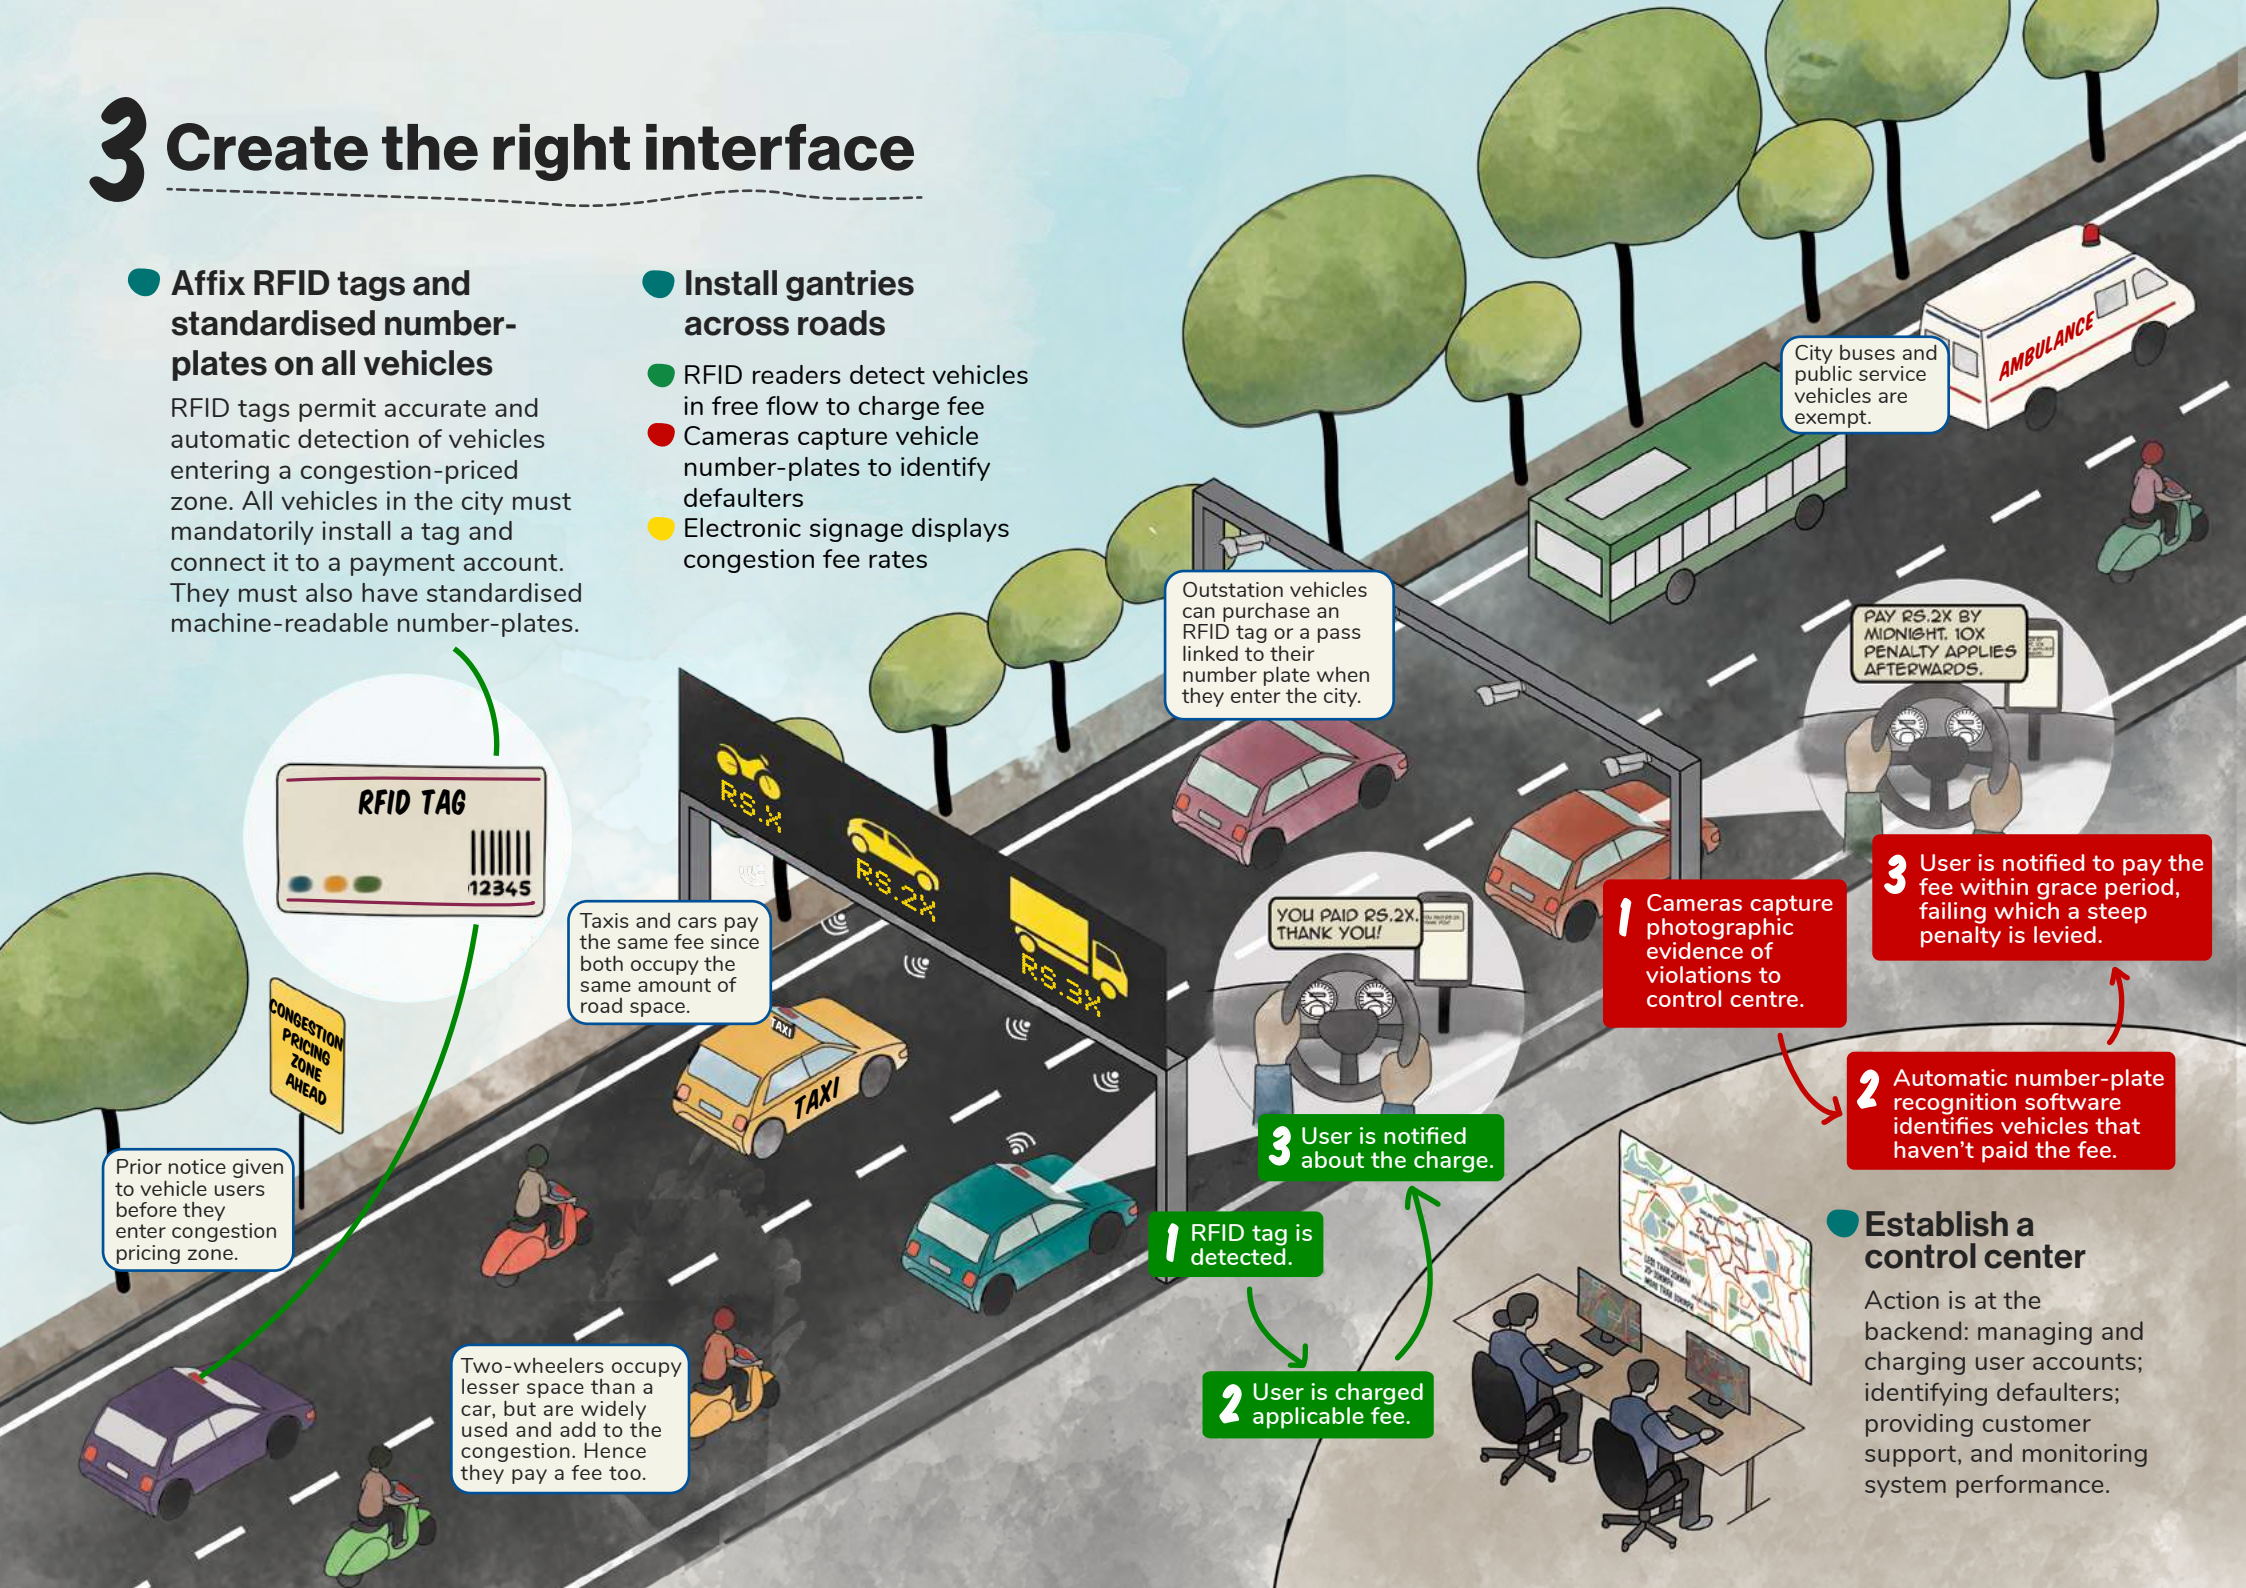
3 Create the right interface

Affix RFID tags and standardised number-plates on all vehicles

RFID tags permit accurate and automatic detection of vehicles entering a congestion-priced zone. All vehicles in the city must mandatorily install a tag and connect it to a payment account. They must also have standardised machine-readable number-plates.

Install gantries across roads

RFID readers detect vehicles in free flow to charge fee
Cameras capture vehicle number-plates to identify defaulters
Electronic signage displays congestion fee rates

City buses and public service vehicles are exempt.

AMBULANCE

Outstation vehicles can purchase an RFID tag or a pass linked to their number plate when they enter the city.

PAY RS.2X BY MIDNIGHT. 10X PENALTY APPLIES AFTERWARDS.

RFID TAG
12345

RS.X
RS.2X
RS.3X

Taxis and cars pay the same fee since both occupy the same amount of road space.

YOU PAID RS.2X. THANK YOU!

1 Cameras capture photographic evidence of violations to control centre.

3 User is notified to pay the fee within grace period, failing which a steep penalty is levied.

2 Automatic number-plate recognition software identifies vehicles that haven't paid the fee.

CONGESTION PRICING ZONE AHEAD

TAXI

3 User is notified about the charge.

Prior notice given to vehicle users before they enter congestion pricing zone.

1 RFID tag is detected.

2 User is charged applicable fee.

Two-wheelers occupy lesser space than a car, but are widely used and add to the congestion. Hence they pay a fee too.

Establish a control center

Action is at the backend: managing and charging user accounts; identifying defaulters; providing customer support, and monitoring system performance.